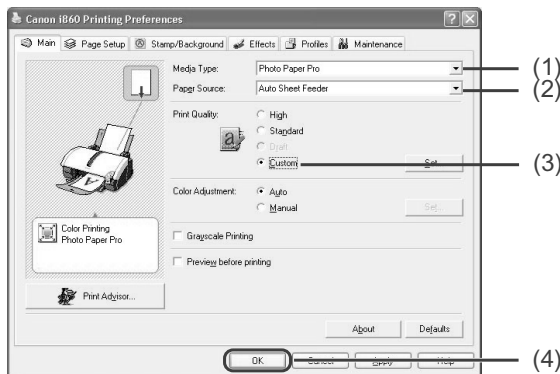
Canon i860 Printing Preferences

Main | Page Setup | Stamp/Background | Effects | Profiles | Maintenance

Media Type: Photo Paper Pro

Paper Source: Auto Sheet Feeder

Print Quality:
High
Standard
Draft
Custom

Set...

Color Adjustment:
Auto
Manual

Set...

Color Printing
Photo Paper Pro

Grayscale Printing

Preview before printing

Print Advisor...

About

Defaults

OK

Cancel

Apply

Help

(1)
(2)
(3)
(4)